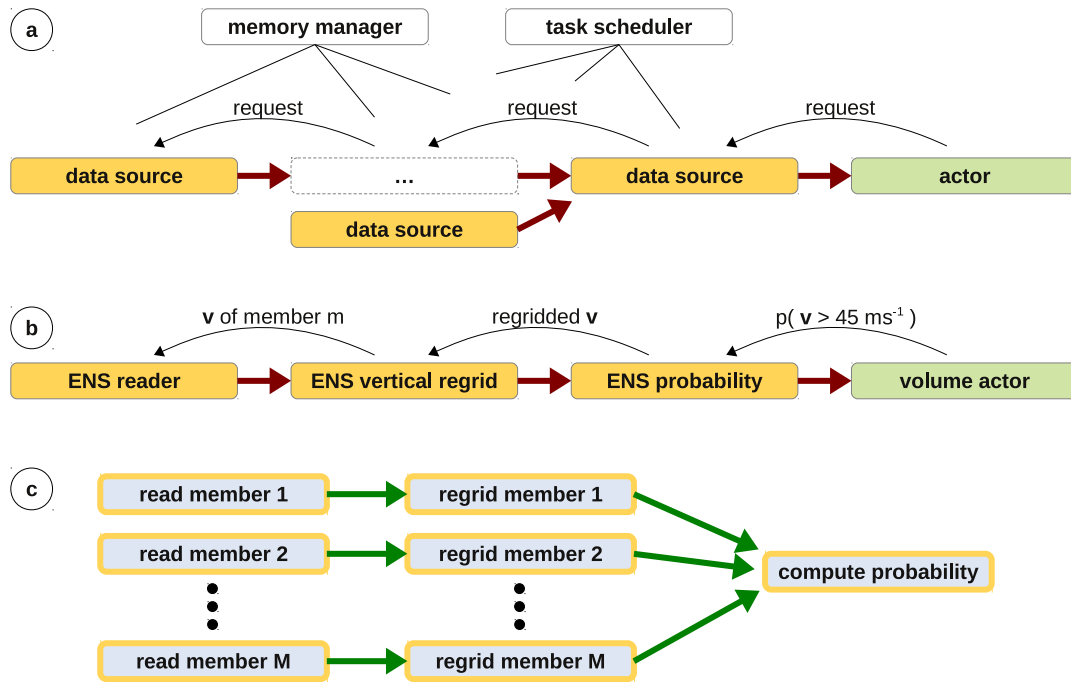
a

memory manager

task scheduler

request

request

request

data source

...

data source

actor

data source

b

**v** of member m

regridded **v**

p( **v** > 45 ms$^{-1}$ )

ENS reader

ENS vertical regrid

ENS probability

volume actor

c

read member 1

regrid member 1

read member 2

regrid member 2

compute probability

read member M

regrid member M